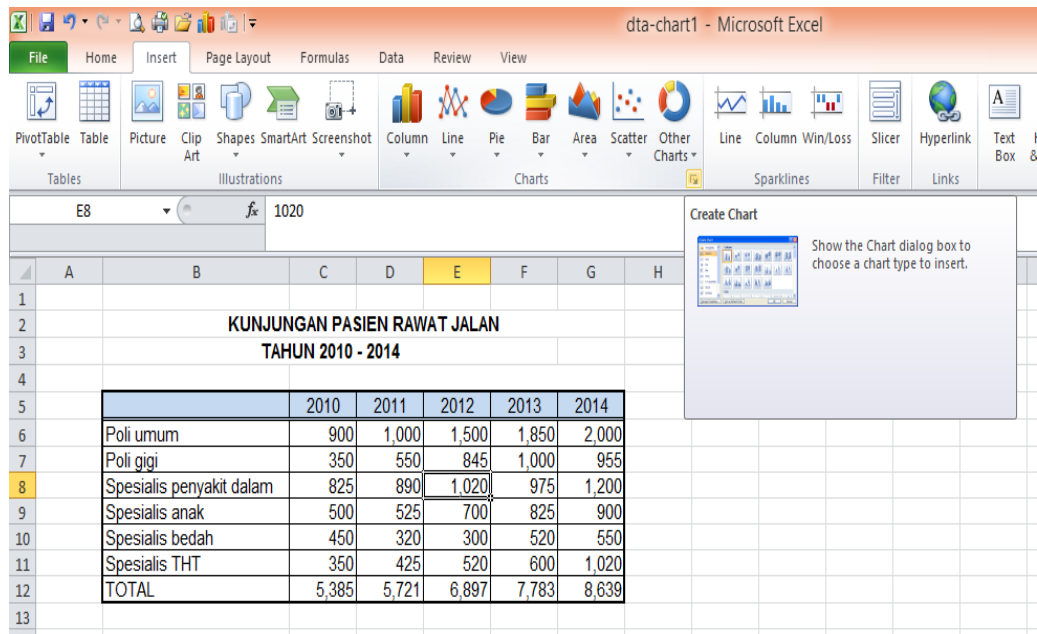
dta-chart1 - Microsoft Excel

File Home Insert Page Layout Formulas Data Review View

PivotTable Table
Tables
Picture Clip Art Shapes SmartArt Screenshot
Illustrations
Column Line Pie Bar Area Scatter Other Charts
Charts
Line Column Win/Loss
Sparklines
Slicer
Filter
Hyperlink
Links
Text Box

E8 $f_x$ 1020

Create Chart
Show the Chart dialog box to choose a chart type to insert.

KUNJUNGAN PASIEN RAWAT JALAN
TAHUN 2010 - 2014

| | 2010 | 2011 | 2012 | 2013 | 2014 |
|---|---|---|---|---|---|
| Poli umum | 900 | 1,000 | 1,500 | 1,850 | 2,000 |
| Poli gigi | 350 | 550 | 845 | 1,000 | 955 |
| Spesialis penyakit dalam | 825 | 890 | 1,020 | 975 | 1,200 |
| Spesialis anak | 500 | 525 | 700 | 825 | 900 |
| Spesialis bedah | 450 | 320 | 300 | 520 | 550 |
| Spesialis THT | 350 | 425 | 520 | 600 | 1,020 |
| TOTAL | 5,385 | 5,721 | 6,897 | 7,783 | 8,639 |